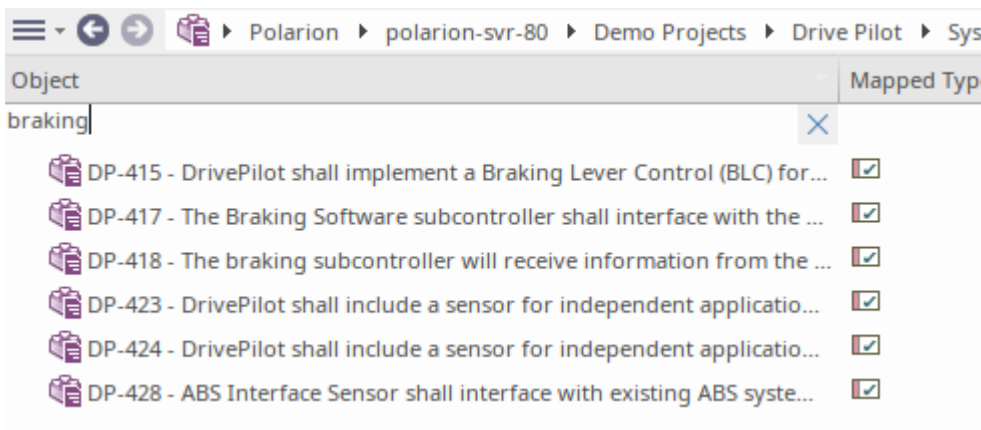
Polarion ▸ polarion-svr-80 ▸ Demo Projects ▸ Drive Pilot ▸ Sys

| Object | Mapped Typ |
|---|---|
| braking | |
| DP-415 - DrivePilot shall implement a Braking Lever Control (BLC) for... | |
| DP-417 - The Braking Software subcontroller shall interface with the ... | |
| DP-418 - The braking subcontroller will receive information from the ... | |
| DP-423 - DrivePilot shall include a sensor for independent applicatio... | |
| DP-424 - DrivePilot shall include a sensor for independent applicatio... | |
| DP-428 - ABS Interface Sensor shall interface with existing ABS syste... | |